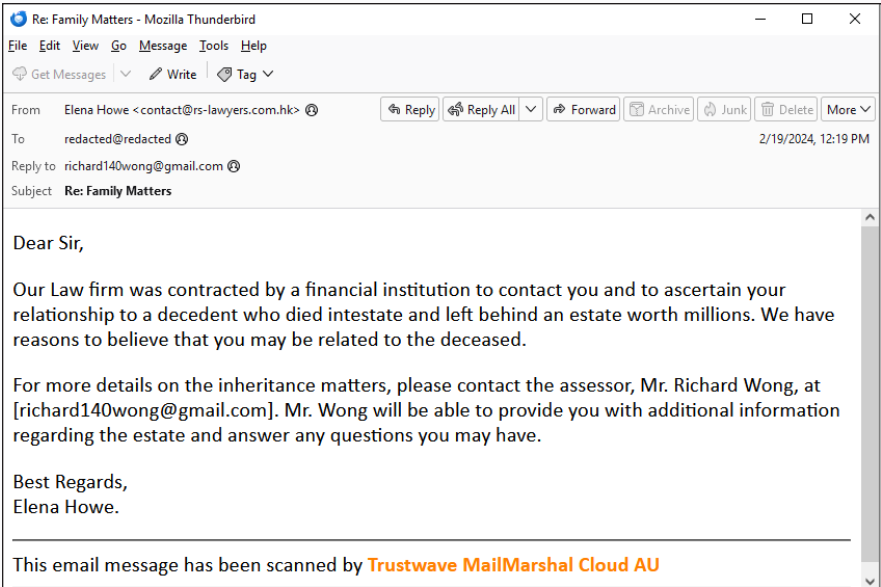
Re: Family Matters - Mozilla Thunderbird

File Edit View Go Message Tools Help

Get Messages Write Tag

From Elena Howe <contact@rs-lawyers.com.hk>
Reply Reply All Forward Archive Junk Delete More
To redacted@redacted
2/19/2024, 12:19 PM
Reply to richard140wong@gmail.com
Subject Re: Family Matters

Dear Sir,

Our Law firm was contracted by a financial institution to contact you and to ascertain your relationship to a decedent who died intestate and left behind an estate worth millions. We have reasons to believe that you may be related to the deceased.

For more details on the inheritance matters, please contact the assessor, Mr. Richard Wong, at [richard140wong@gmail.com]. Mr. Wong will be able to provide you with additional information regarding the estate and answer any questions you may have.

Best Regards,
Elena Howe.

This email message has been scanned by Trustwave MailMarshal Cloud AU